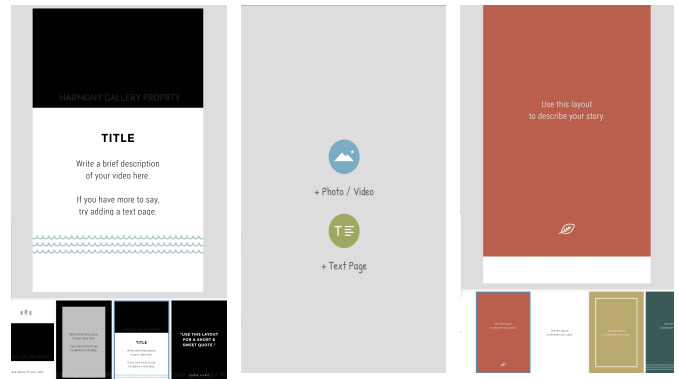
HARMONY GALLERY PROPERTY

TITLE

Write a brief description of your video here.

If you have more to say, try adding a text page.

TITLE

"USE THIS LAYOUT FOR A SHORT & SWEET QUOTE."

+ Photo / Video

+ Text Page

Use this layout to describe your story.